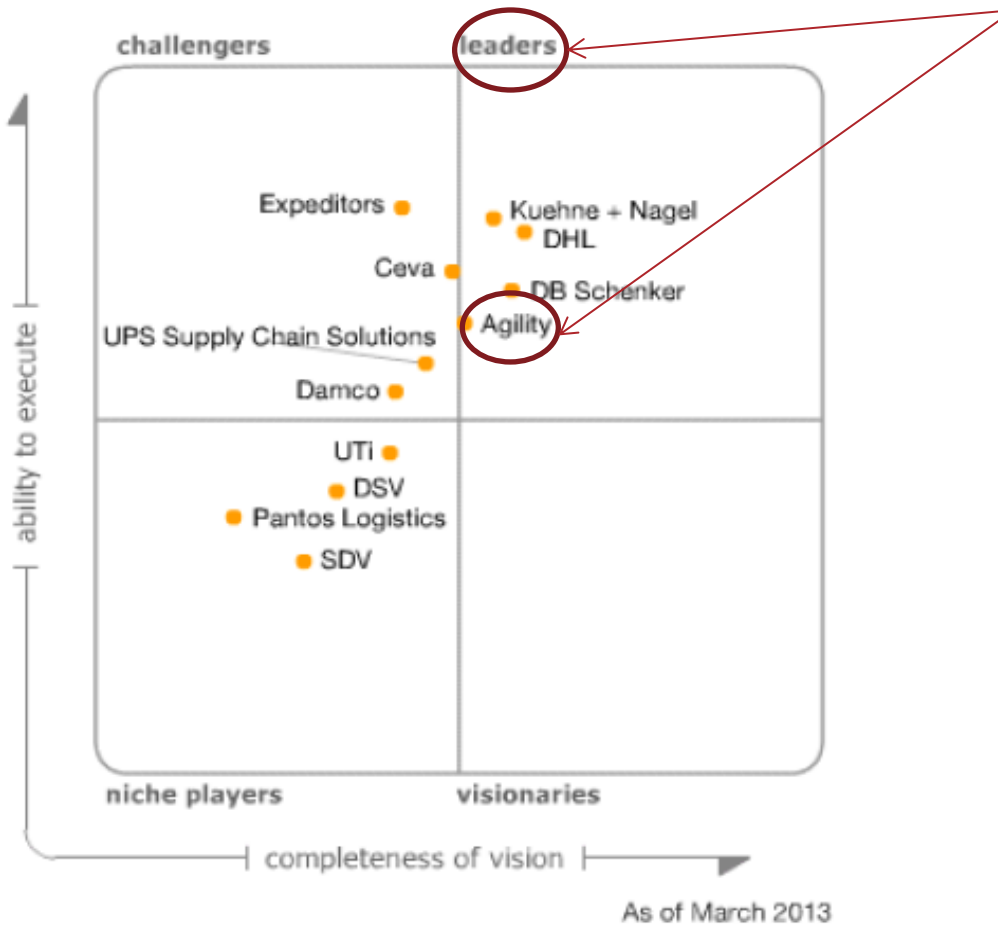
challengers

leaders

Expeditors

Kuehne + Nagel

DHL

Ceva

DB Schenker

Agility

UPS Supply Chain Solutions

Damco

UTi

DSV

Pantos Logistics

SDV

ability to execute

niche players

visionaries

completeness of vision

As of March 2013